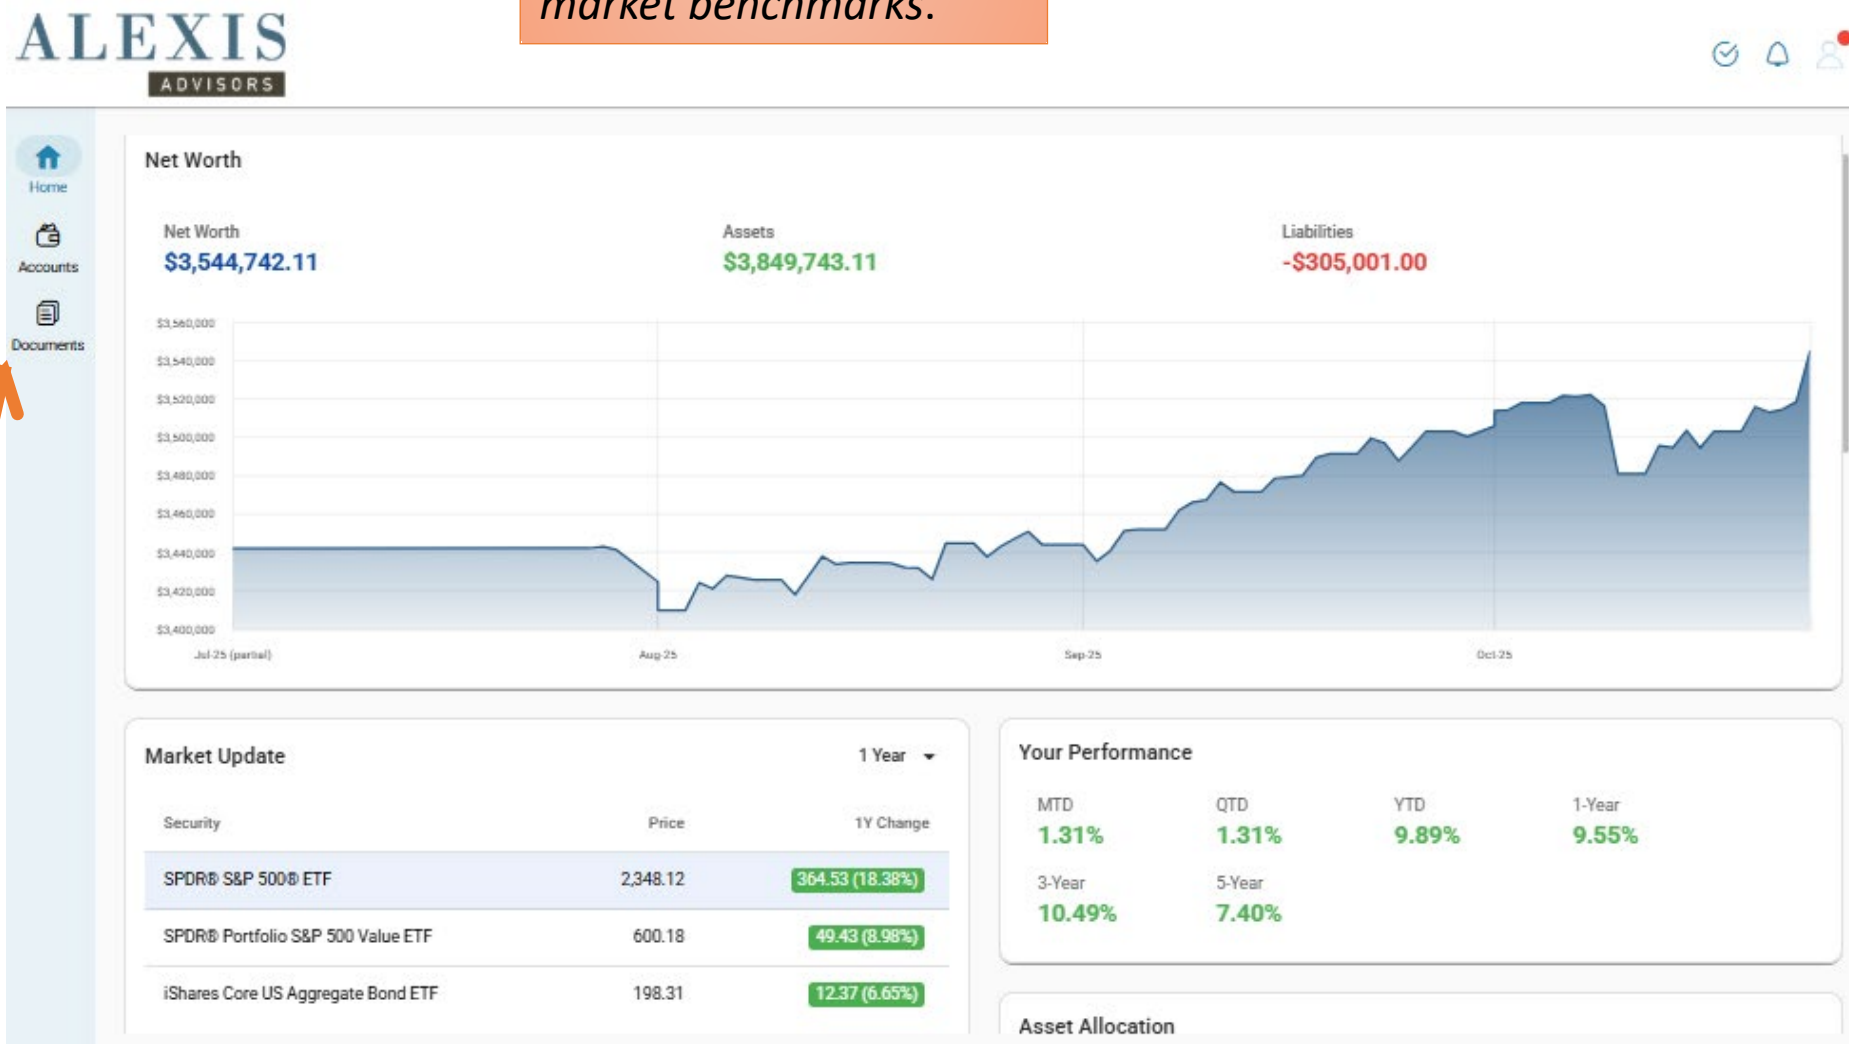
ALEXIS
ADVISORS

market benchmarks.

Home
Accounts
Documents

Net Worth

Net Worth
$3,544,742.11

Assets
$3,849,743.11

Liabilities
-$305,001.00

$3,560,000
$3,540,000
$3,520,000
$3,500,000
$3,480,000
$3,460,000
$3,440,000
$3,420,000
$3,400,000

Jul-25 (partial)
Aug-25
Sep-25
Oct-25

Market Update

1 Year

| Security | Price | 1Y Change |
|---|---|---|
| SPDR® S&P 500® ETF | 2,348.12 | 364.53 (18.38%) |
| SPDR® Portfolio S&P 500 Value ETF | 600.18 | 49.43 (8.98%) |
| iShares Core US Aggregate Bond ETF | 198.31 | 12.37 (6.65%) |

Your Performance

MTD
1.31%

QTD
1.31%

YTD
9.89%

1-Year
9.55%

3-Year
10.49%

5-Year
7.40%

Asset Allocation